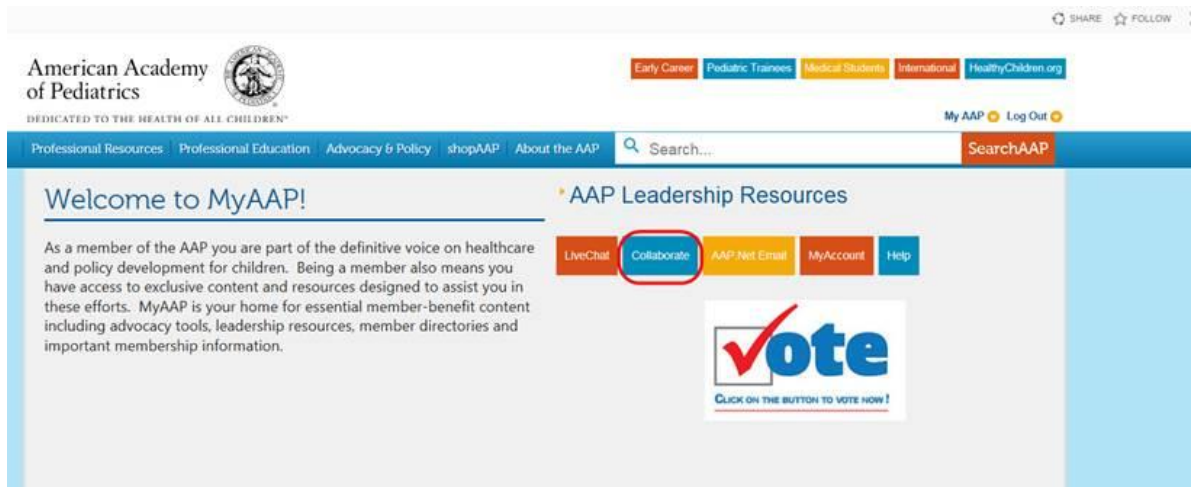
SHARE FOLLOW

American Academy of Pediatrics
DEDICATED TO THE HEALTH OF ALL CHILDREN

Early Career Pediatric Trainees Medical Students International HealthyChildren.org

My AAP Log Out

Professional Resources Professional Education Advocacy & Policy shopAAP About the AAP Search... SearchAAP

Welcome to MyAAP!

As a member of the AAP you are part of the definitive voice on healthcare and policy development for children. Being a member also means you have access to exclusive content and resources designed to assist you in these efforts. MyAAP is your home for essential member-benefit content including advocacy tools, leadership resources, member directories and important membership information.

AAP Leadership Resources

LiveChat Collaborate AAP.Net Email MyAccount Help

vote
CLICK ON THE BUTTON TO VOTE NOW!